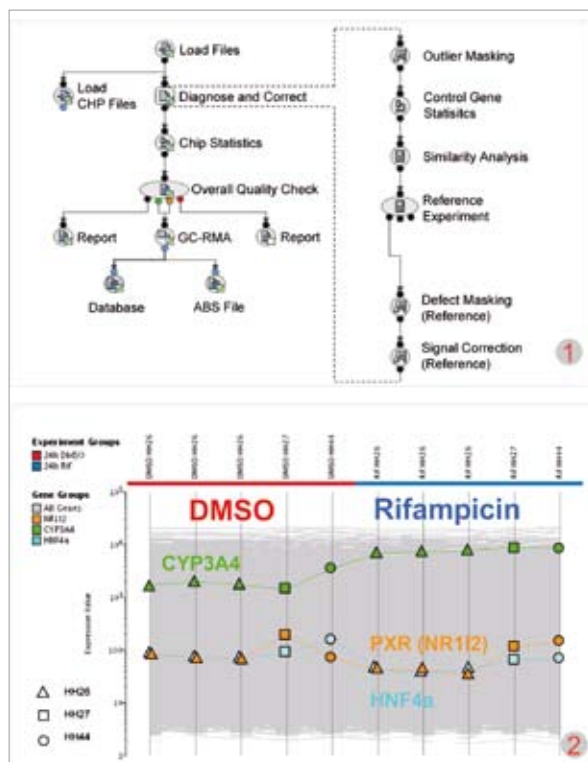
Load Files

Load CHP Files

Diagnose and Correct

Chip Statistics

Overall Quality Check

Report

GC-RMA

Report

Database

ABS File

Outlier Masking

Control Gene Statisitcs

Similarity Analysis

Reference Experiment

Defect Masking (Reference)

Signal Correction (Reference)

1

Experiment Groups
24h DMSO
24h Rif

Gene Groups
All Genes
NR1I2
CYP3A4
HNF4a

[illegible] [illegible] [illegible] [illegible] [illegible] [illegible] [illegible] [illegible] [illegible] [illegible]

DMSO

Rifampicin

CYP3A4

PXR (NR1I2)

HNF4a

Expression Value

HH26

HH27

HH44

2